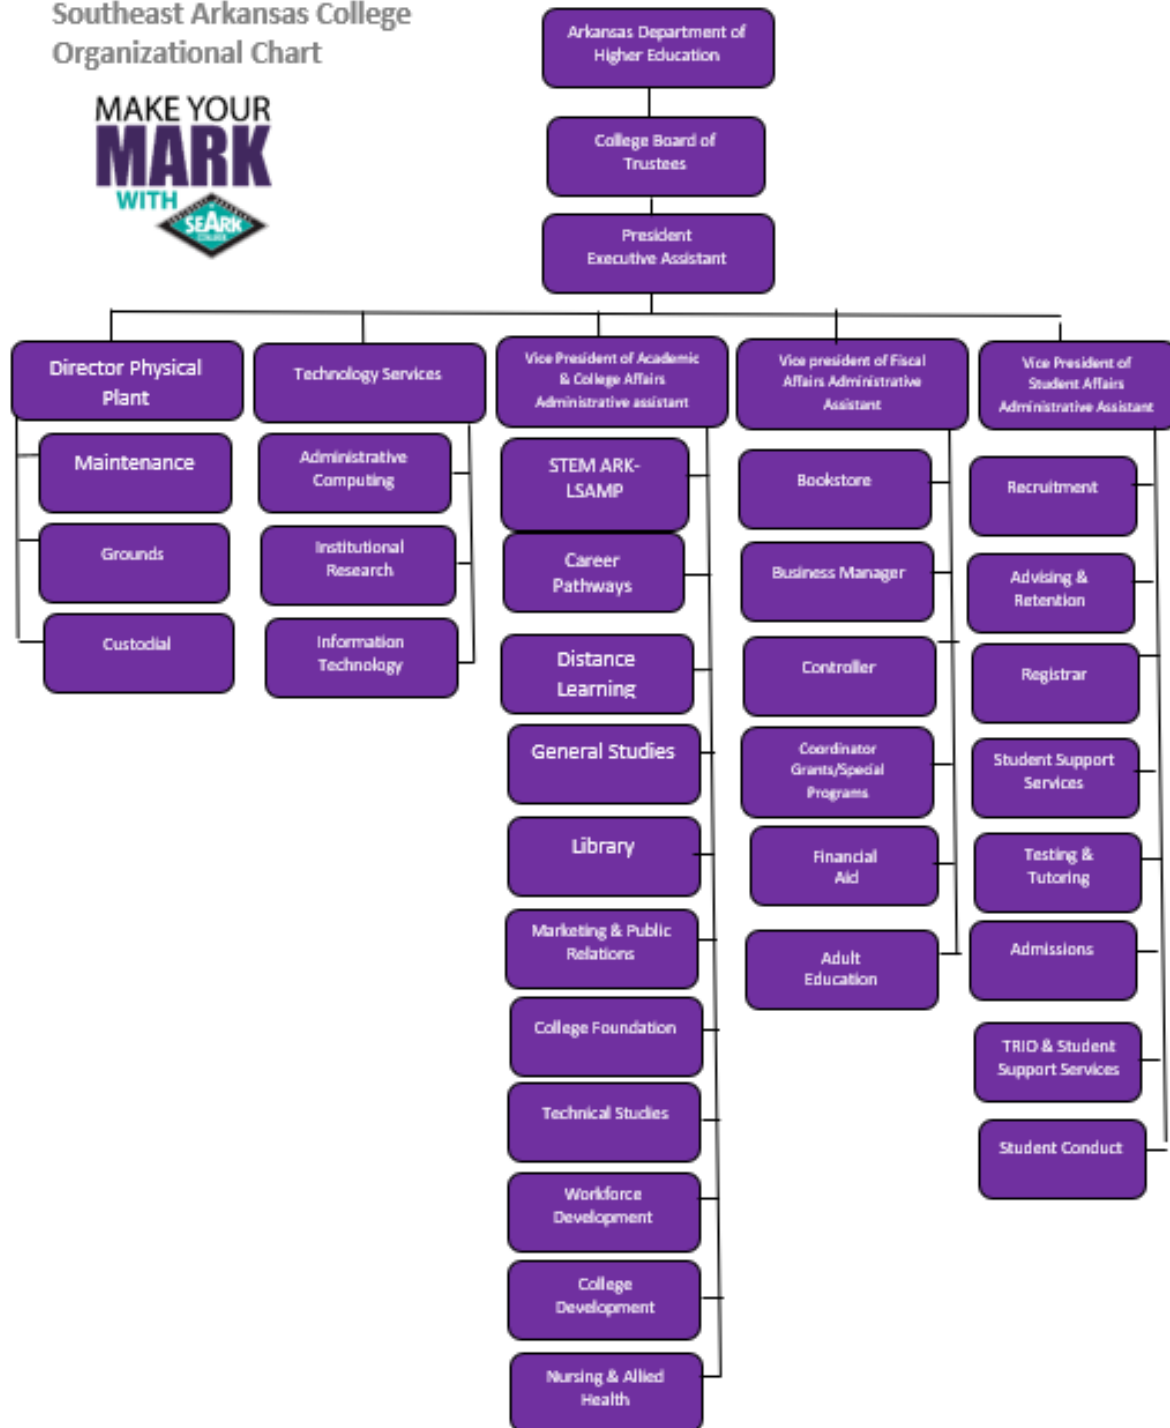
Southeast Arkansas College
Organizational Chart

MAKE YOUR
MARK
WITH
SEARK
COLLEGE

Arkansas Department of Higher Education

College Board of Trustees

President
Executive Assistant

Director Physical Plant

Maintenance

Grounds

Custodial

Technology Services

Administrative Computing

Institutional Research

Information Technology

Vice President of Academic & College Affairs
Administrative assistant

STEM ARK-LSAMP

Career Pathways

Distance Learning

General Studies

Library

Marketing & Public Relations

College Foundation

Technical Studies

Workforce Development

College Development

Nursing & Allied Health

Vice president of Fiscal Affairs Administrative Assistant

Bookstore

Business Manager

Controller

Coordinator Grants/Special Programs

Financial Aid

Adult Education

Vice President of Student Affairs
Administrative Assistant

Recruitment

Advising & Retention

Registrar

Student Support Services

Testing & Tutoring

Admissions

TRIO & Student Support Services

Student Conduct